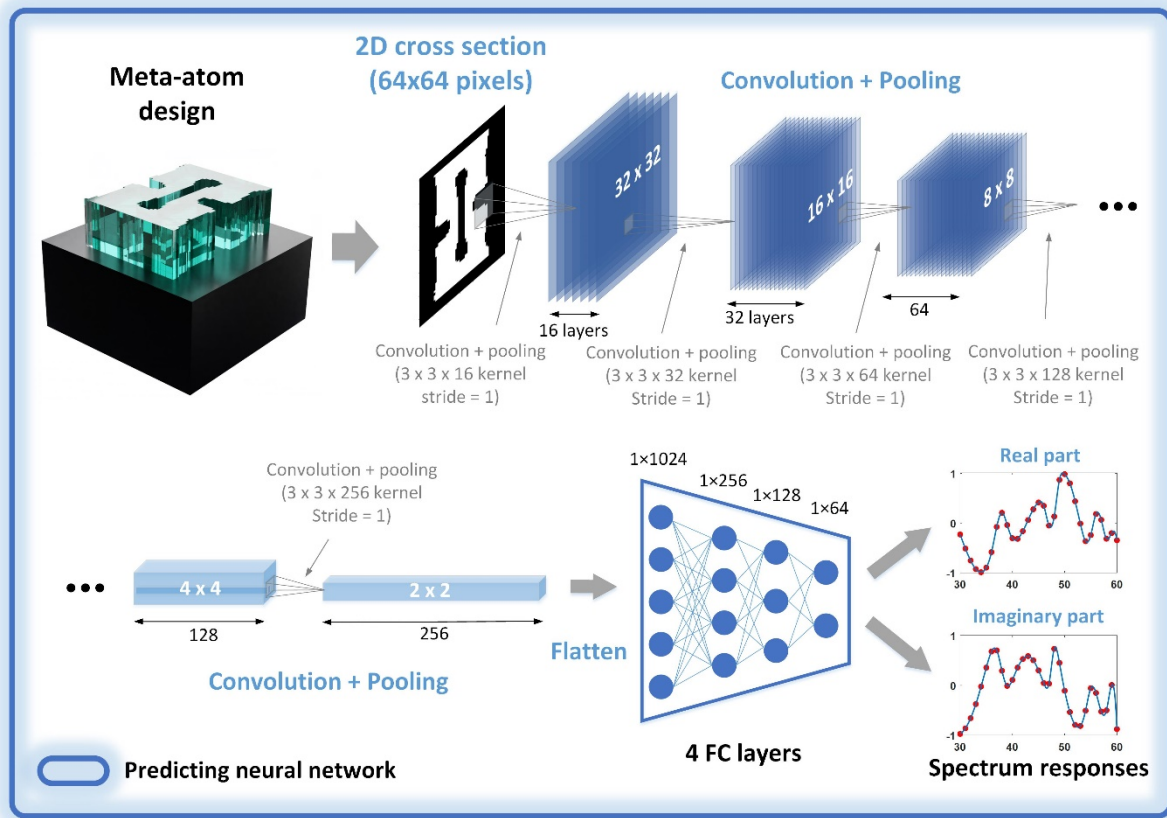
Meta-atom design

2D cross section (64x64 pixels)

Convolution + Pooling

32 x 32

16 x 16

8 x 8

•••

16 layers

32 layers

64

Convolution + pooling (3 x 3 x 16 kernel stride = 1)

Convolution + pooling (3 x 3 x 32 kernel Stride = 1)

Convolution + pooling (3 x 3 x 64 kernel Stride = 1)

Convolution + pooling (3 x 3 x 128 kernel Stride = 1)

Convolution + pooling (3 x 3 x 256 kernel Stride = 1)

•••

4 x 4

2 x 2

128

256

Convolution + Pooling

Flatten

1×1024

1×256

1×128

1×64

4 FC layers

Real part

1

0

-1

30 40 50 60

Imaginary part

1

0

-1

30 40 50 60

Spectrum responses

Predicting neural network